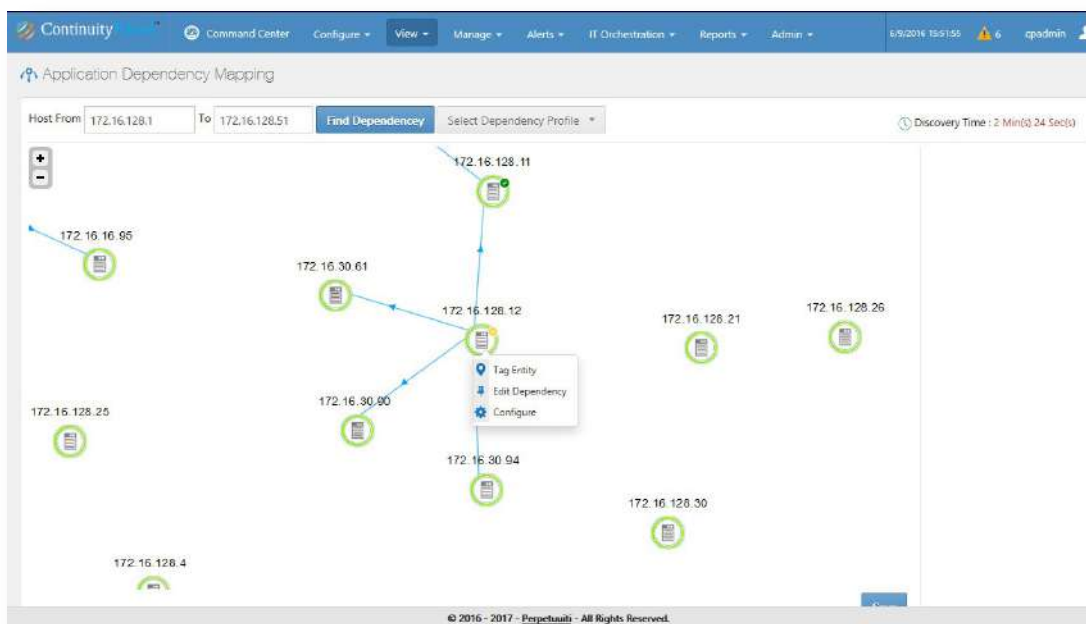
Continuity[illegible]

Command Center Configure ▾ View ▾ Manage ▾ Alerts ▾ IT Orchestration ▾ Reports ▾ Admin ▾ 6/9/2016 15:51:55 6 cpadmin

Application Dependency Mapping

Host From 172.16.128.1 To 172.16.128.51 Find Dependency Select Dependency Profile ▾

Discovery Time : 2 Min(s) 24 Sec(s)

+
−

172.16.128.11

172.16.16.95

172.16.30.61

172.16.128.12

172.16.128.21

172.16.128.26

Tag Entity
Edit Dependency
Configure

172.16.30.90

172.16.128.25

172.16.30.94

172.16.128.30

172.16.128.4

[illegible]

© 2016 - 2017 - Perpetuuiti - All Rights Reserved.